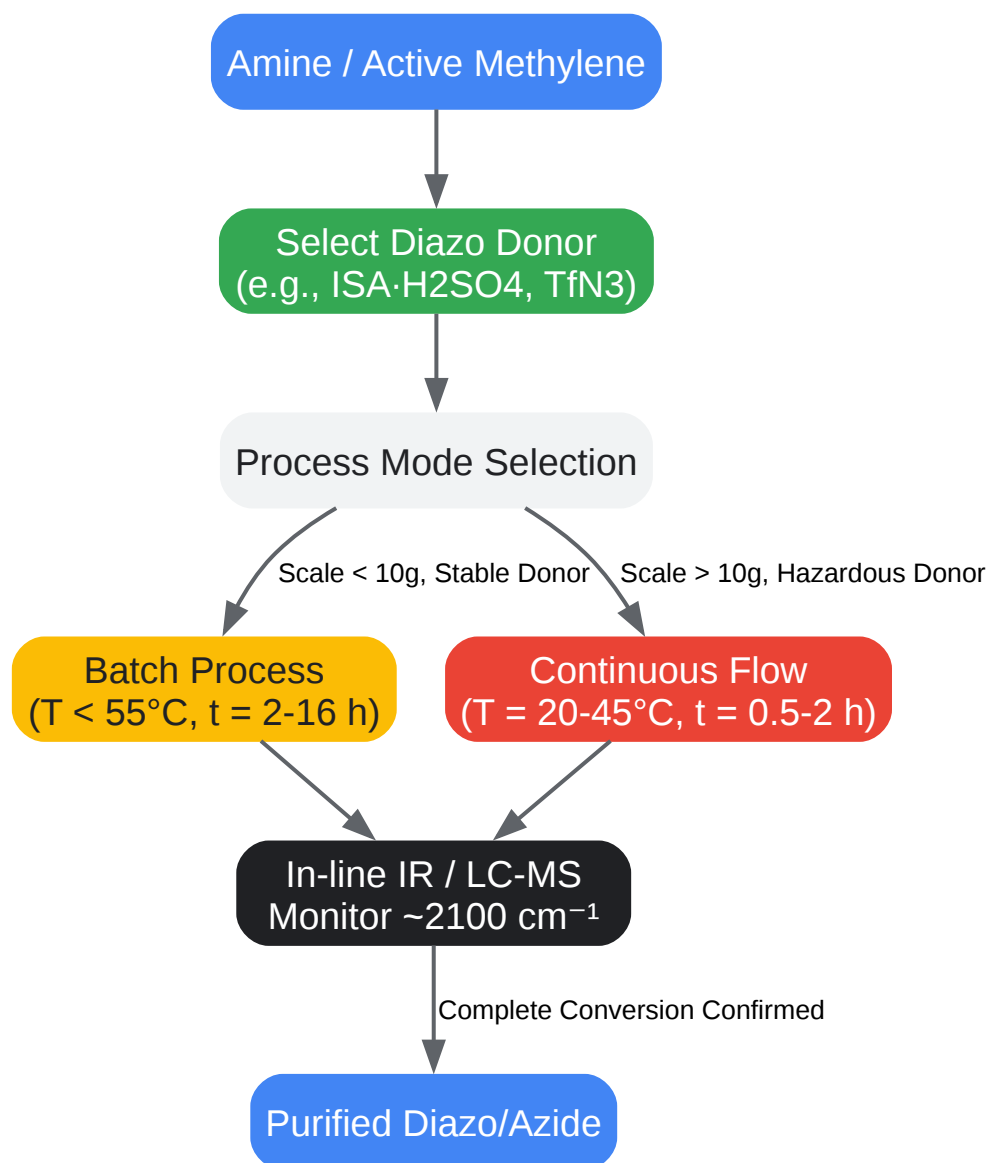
Amine / Active Methylene

Select Diazo Donor
(e.g., ISA·H2SO4, TfN3)

Process Mode Selection

Scale < 10g, Stable Donor

Scale > 10g, Hazardous Donor

Batch Process
(T < 55°C, t = 2-16 h)

Continuous Flow
(T = 20-45°C, t = 0.5-2 h)

In-line IR / LC-MS
Monitor ~2100 cm$^{-1}$

Complete Conversion Confirmed

Purified Diazo/Azide